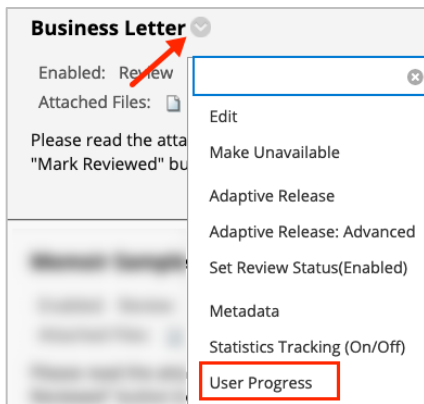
Business Letter

Enabled: Review

Attached Files:

Please read the atta

"Mark Reviewed" bu

Edit

Make Unavailable

Adaptive Release

Adaptive Release: Advanced

Set Review Status(Enabled)

Metadata

Statistics Tracking (On/Off)

User Progress

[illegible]